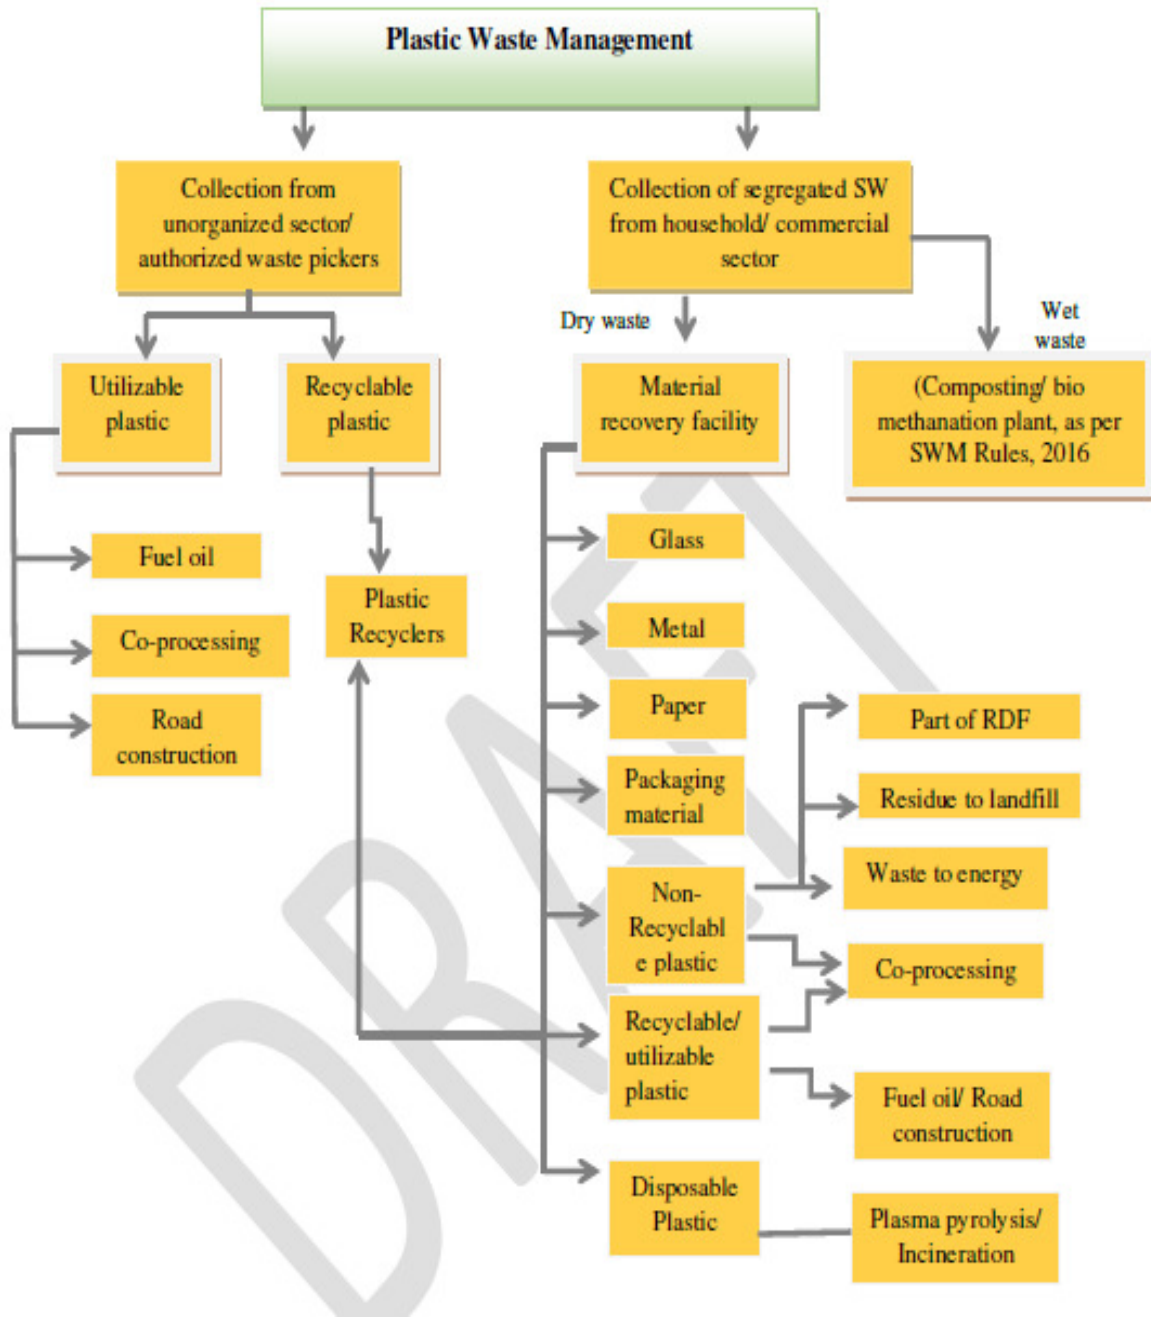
Plastic Waste Management

Collection from unorganized sector/ authorized waste pickers

Collection of segregated SW from household/ commercial sector

Dry waste

Wet waste

Utilizable plastic

Recyclable plastic

Material recovery facility

(Composting/ bio methanation plant, as per SWM Rules, 2016

Glass

Fuel oil

Plastic Recyclers

Metal

Co-processing

Road construction

Paper

Part of RDF

Packaging material

Residue to landfill

Non-Recyclabl e plastic

Waste to energy

Co-processing

Recyclable/ utilizable plastic

Fuel oil/ Road construction

Disposable Plastic

Plasma pyrolysis/ Incineration

DRAFT